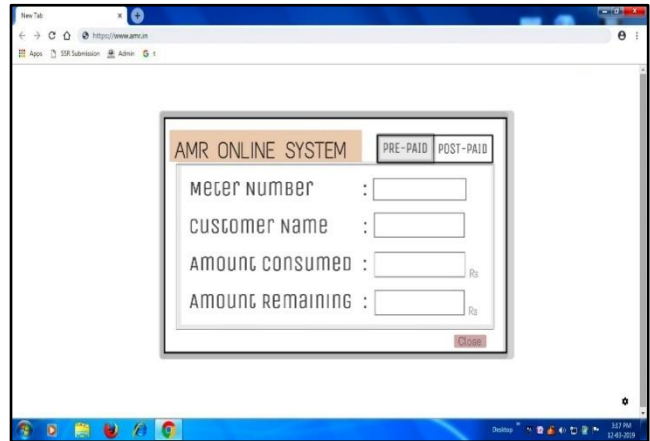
New Tab
https://www.amr.in
Apps SSR Submission Admin G t

AMR ONLINE SYSTEM
PRE-PAID POST-PAID
Meter Number :
Customer Name :
Amount Consumed : Rs
Amount Remaining : Rs
Close

Desktop
3:17 PM
12-03-2019